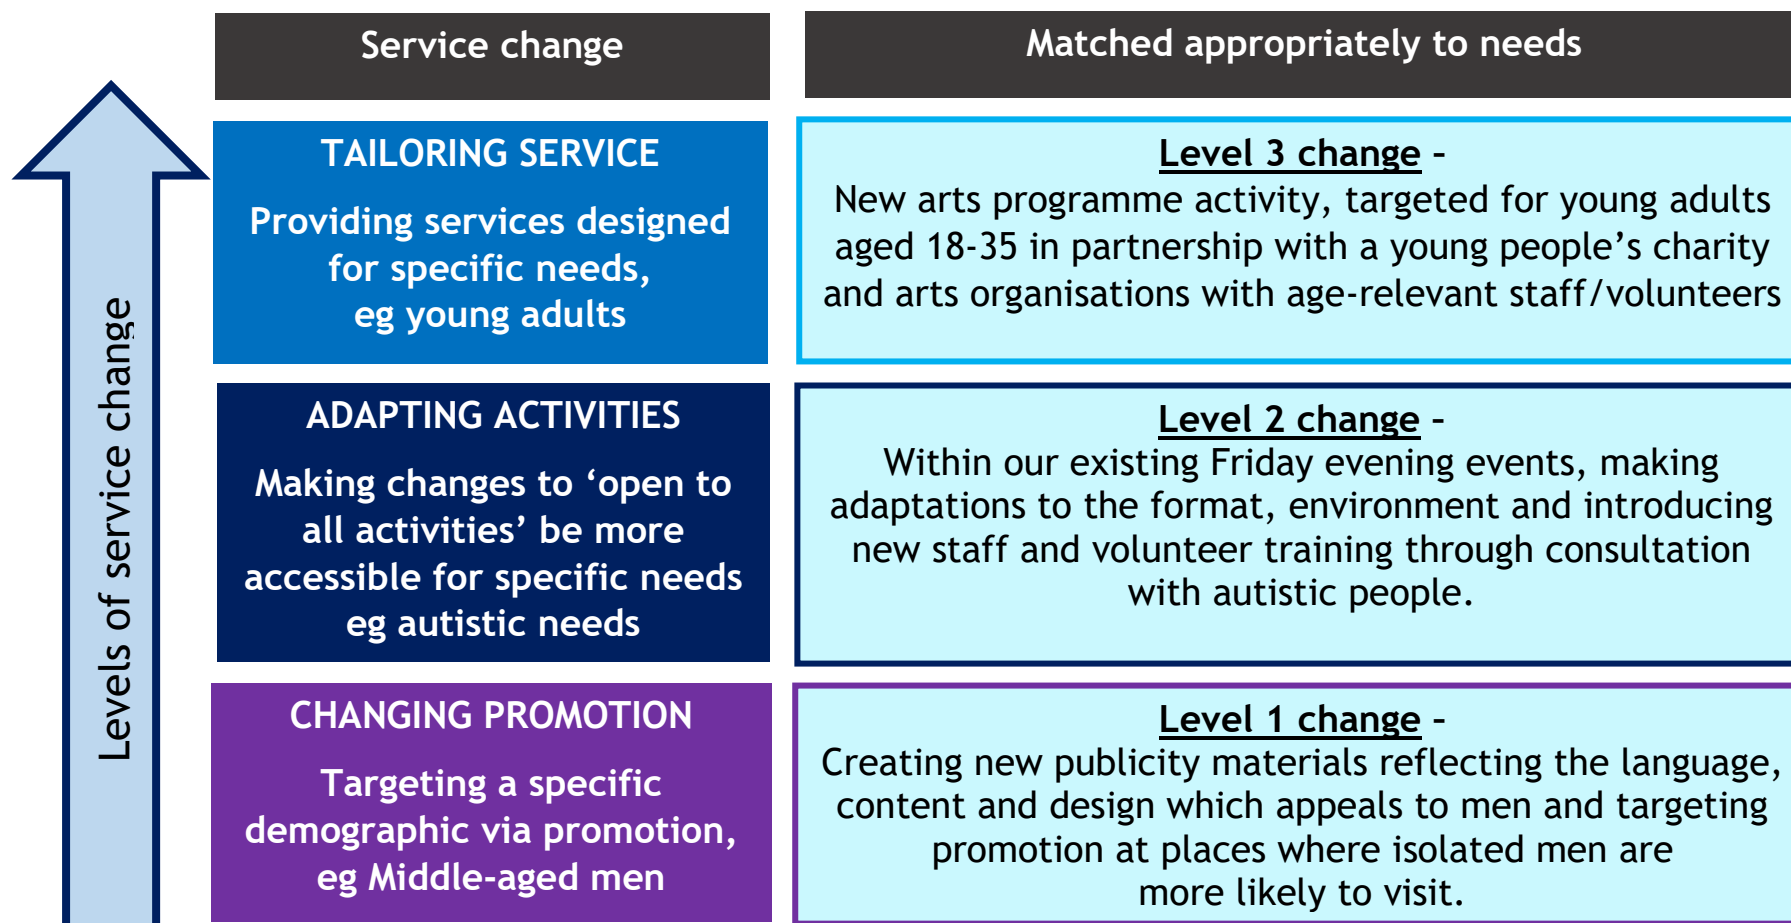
Levels of service change

Service change

Matched appropriately to needs

TAILORING SERVICE

Providing services designed for specific needs, eg young adults

Level 3 change -
New arts programme activity, targeted for young adults aged 18-35 in partnership with a young people's charity and arts organisations with age-relevant staff/volunteers

ADAPTING ACTIVITIES

Making changes to 'open to all activities' be more accessible for specific needs eg autistic needs

Level 2 change -
Within our existing Friday evening events, making adaptations to the format, environment and introducing new staff and volunteer training through consultation with autistic people.

CHANGING PROMOTION

Targeting a specific demographic via promotion, eg Middle-aged men

Level 1 change -
Creating new publicity materials reflecting the language, content and design which appeals to men and targeting promotion at places where isolated men are more likely to visit.